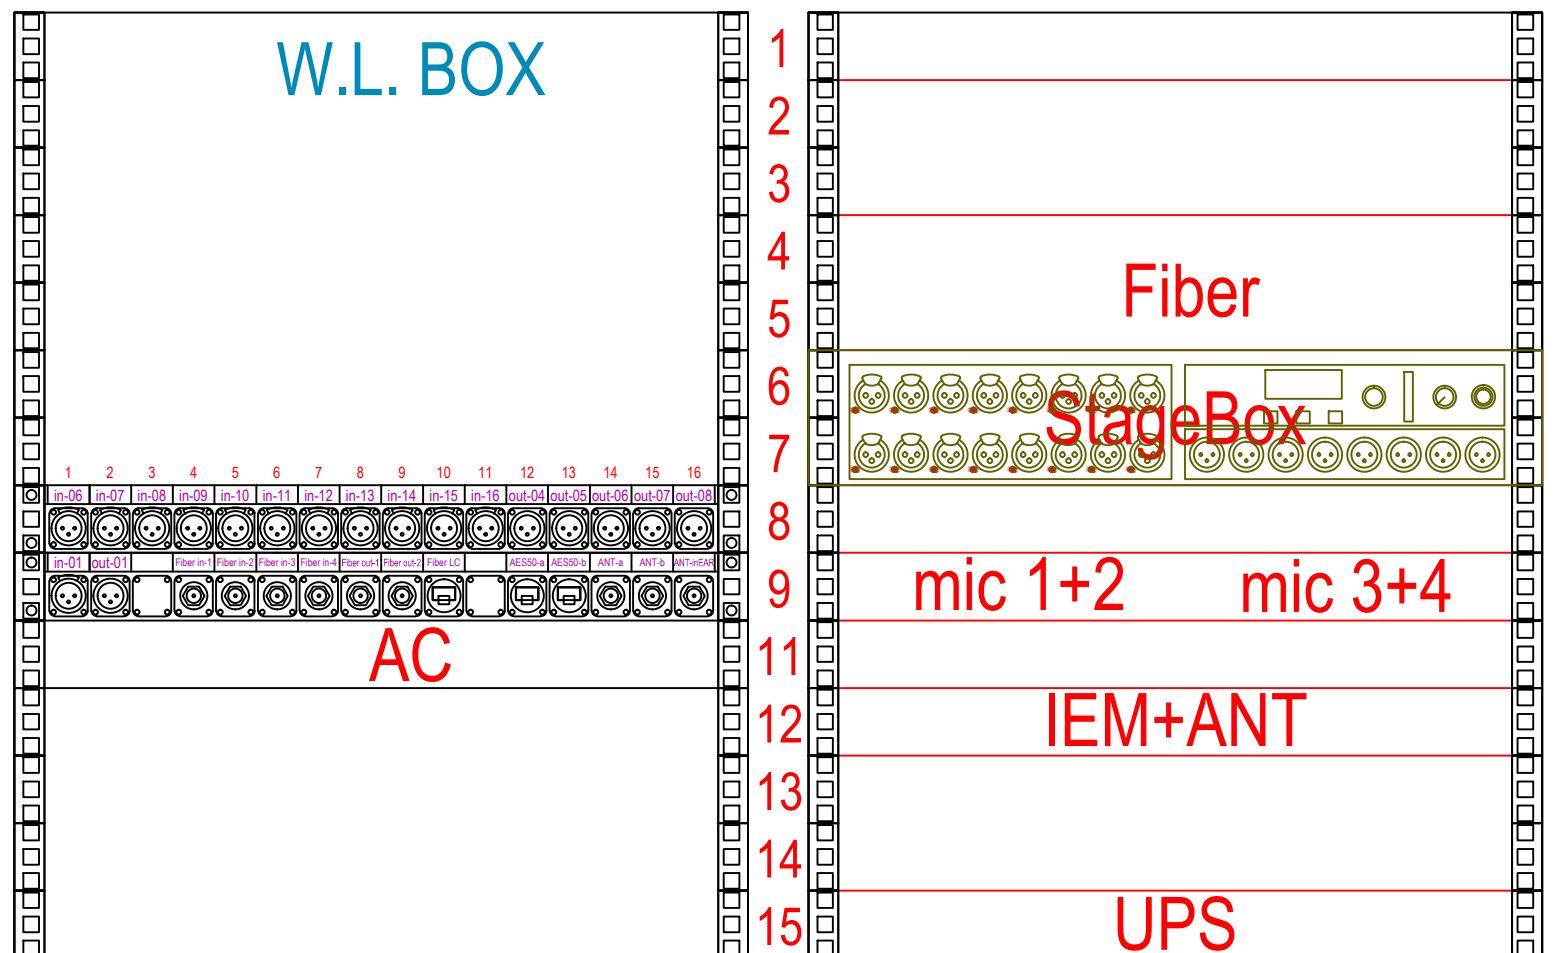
W.L. BOX

1
2
3
4
5
6
7
8
9
11
12
13
14
15

Fiber

StageBox

| 1 | 2 | 3 | 4 | 5 | 6 | 7 | 8 | 9 | 10 | 11 | 12 | 13 | 14 | 15 | 16 |
|---|---|---|---|---|---|---|---|---|---|---|---|---|---|---|---|
| in-06 | in-07 | in-08 | in-09 | in-10 | in-11 | in-12 | in-13 | in-14 | in-15 | in-16 | out-04 | out-05 | out-06 | out-07 | out-08 |
| in-01 | out-01 | | Fiber in-1 | Fiber in-2 | Fiber in-3 | Fiber in-4 | Fiber out-1 | Fiber out-2 | Fiber LC | | AES50-a | AES50-b | ANT-a | ANT-b | ANT-inEAR |

AC

mic 1+2
mic 3+4

IEM+ANT

UPS